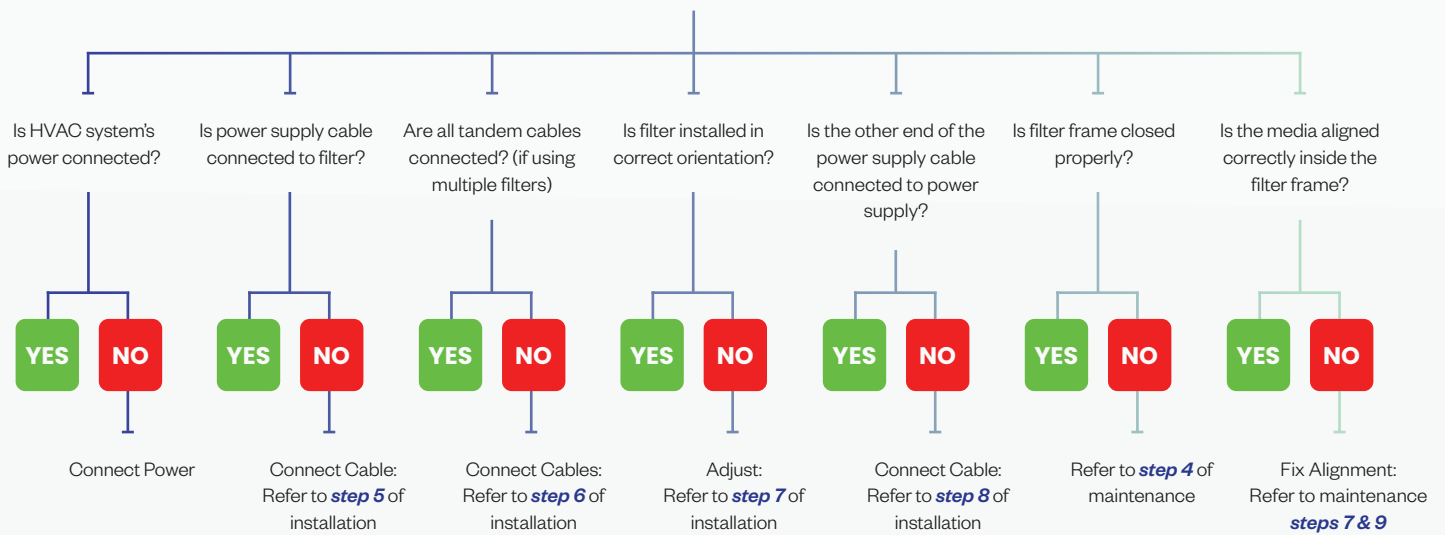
Is HVAC system's power connected?

YES NO

Connect Power

Is power supply cable connected to filter?

YES NO

Connect Cable: Refer to ***step 5*** of installation

Are all tandem cables connected? (if using multiple filters)

YES NO

Connect Cables: Refer to ***step 6*** of installation

Is filter installed in correct orientation?

YES NO

Adjust: Refer to ***step 7*** of installation

Is the other end of the power supply cable connected to power supply?

YES NO

Connect Cable: Refer to ***step 8*** of installation

Is filter frame closed properly?

YES NO

Refer to ***step 4*** of maintenance

Is the media aligned correctly inside the filter frame?

YES NO

Fix Alignment: Refer to maintenance ***steps 7 & 9***